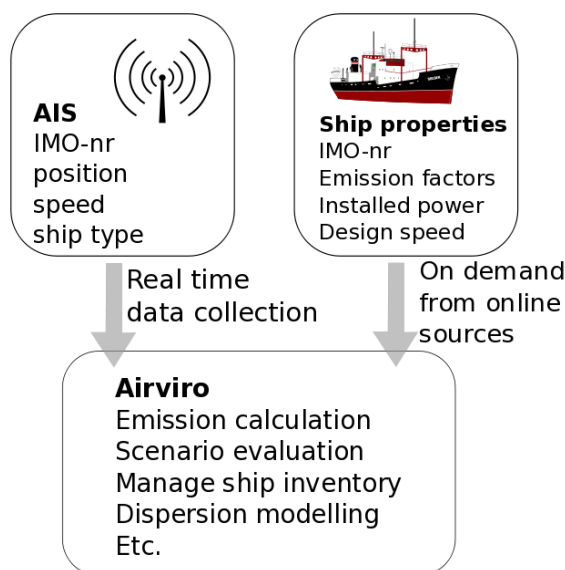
AIS
IMO-nr
position
speed
ship type

Ship properties
IMO-nr
Emission factors
Installed power
Design speed

Real time data collection

On demand from online sources

Airviro
Emission calculation
Scenario evaluation
Manage ship inventory
Dispersion modelling
Etc.